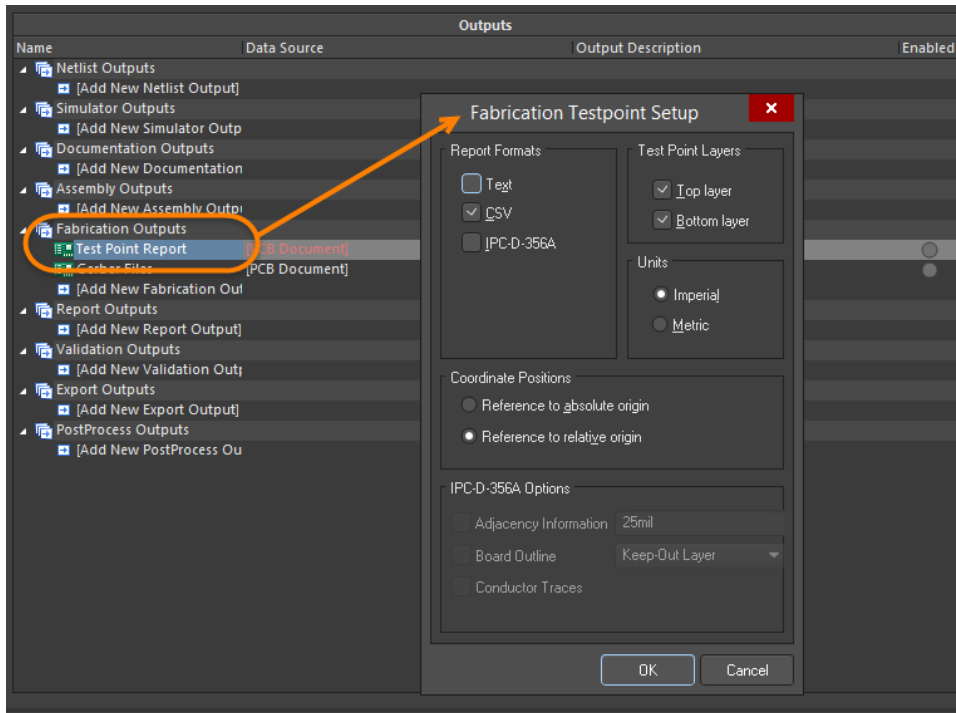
Outputs

Name | Data Source | Output Description | Enabled

Netlist Outputs
[Add New Netlist Output]
Simulator Outputs
[Add New Simulator Outp
Documentation Outputs
[Add New Documentation
Assembly Outputs
[Add New Assembly Outpu
Fabrication Outputs
Test Point Report [PCB Document]
Gerber Files [PCB Document]
[Add New Fabrication Out
Report Outputs
[Add New Report Output]
Validation Outputs
[Add New Validation Outp
Export Outputs
[Add New Export Output]
PostProcess Outputs
[Add New PostProcess Ou

Fabrication Testpoint Setup

Report Formats
Text
CSV
IPC-D-356A

Test Point Layers
Top layer
Bottom layer

Units
Imperial
Metric

Coordinate Positions
Reference to absolute origin
Reference to relative origin

IPC-D-356A Options
Adjacency Information 25mil
Board Outline Keep-Out Layer
Conductor Traces

OK
Cancel